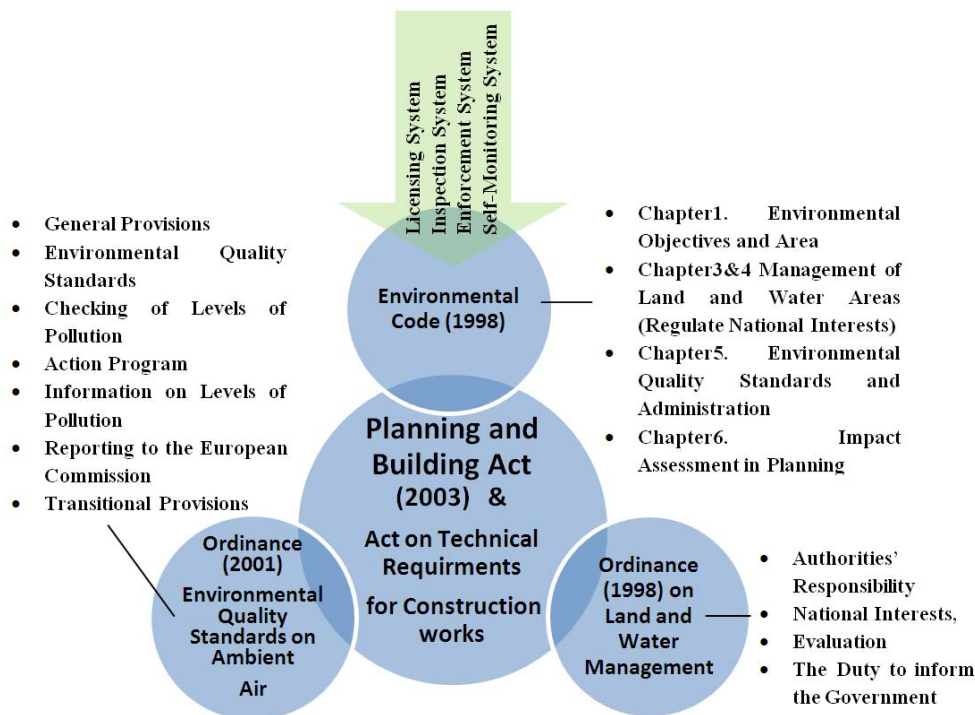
Licensing System
Inspection System
Enforcement System
Self-Monitoring System

- General Provisions
- Environmental Quality Standards
- Checking of Levels of Pollution
- Action Program
- Information on Levels of Pollution
- Reporting to the European Commission
- Transitional Provisions

Environmental Code (1998)

- Chapter1. Environmental Objectives and Area
- Chapter3&4 Management of Land and Water Areas (Regulate National Interests)
- Chapter5. Environmental Quality Standards and Administration
- Chapter6. Impact Assessment in Planning

Planning and Building Act (2003) & Act on Technical Requirments for Construction works

Ordinance (2001) Environmental Quality Standards on Ambient Air

Ordinance (1998) on Land and Water Management

- Authorities' Responsibility
- National Interests,
- Evaluation
- The Duty to inform the Government